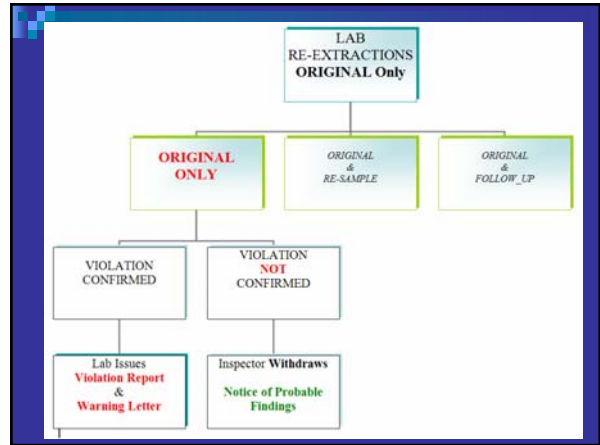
LAB
RE-EXTRACTIONS
ORIGINAL Only

ORIGINAL ONLY

ORIGINAL & RE-SAMPLE

ORIGINAL & FOLLOW_UP

VIOLATION CONFIRMED

VIOLATION NOT CONFIRMED

Lab Issues
Violation Report
&
Warning Letter

Inspector Withdraws

Notice of Probable Findings